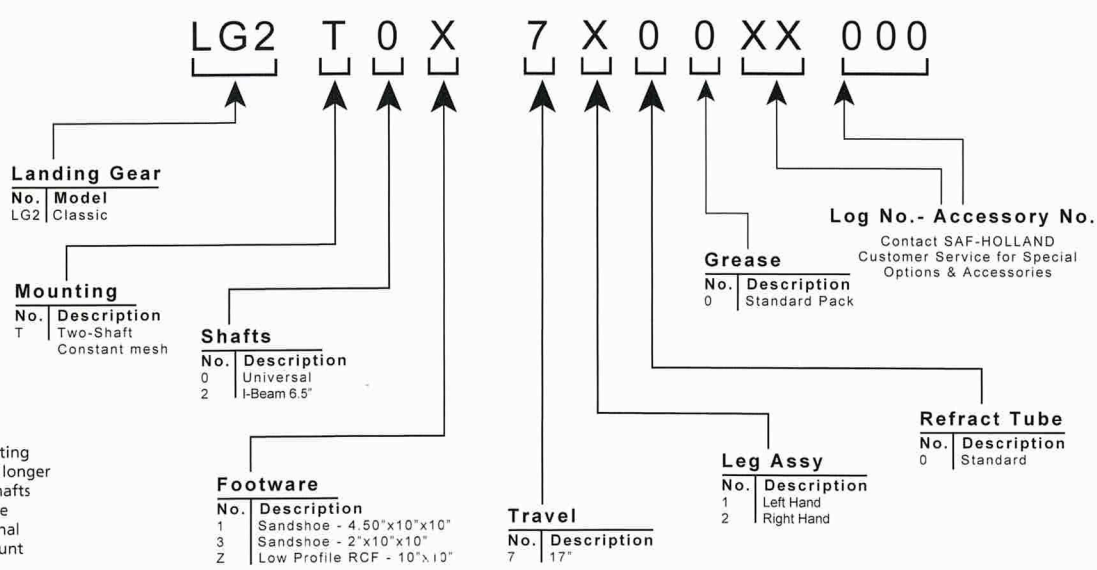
LG2 T 0 X 7 X 0 0 XX 000

Landing Gear
| No. | Model |
|---|---|
| LG2 | Classic |

Mounting
| No. | Description |
|---|---|
| T | Two-Shaft Constant mesh |

Shafts
| No. | Description |
|---|---|
| 0 | Universal |
| 2 | I-Beam 6.5" |

ting
longer
hafts
e
nal
unt

Footware
| No. | Description |
|---|---|
| 1 | Sandshoe - 4.50"x10"x10" |
| 3 | Sandshoe - 2"x10"x10" |
| Z | Low Profile RCF - 10"x10" |

Travel
| No. | Description |
|---|---|
| 7 | 17" |

Leg Assy
| No. | Description |
|---|---|
| 1 | Left Hand |
| 2 | Right Hand |

Grease
| No. | Description |
|---|---|
| 0 | Standard Pack |

Refract Tube
| No. | Description |
|---|---|
| 0 | Standard |

Log No.- Accessory No.
Contact SAF-HOLLAND Customer Service for Special Options & Accessories